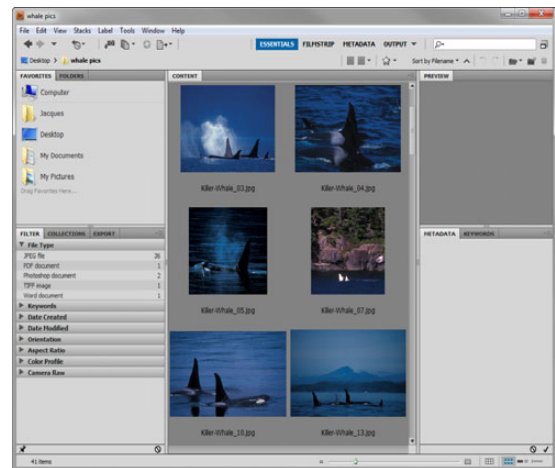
whale pics
File Edit View Stacks Label Tools Window Help
ESSENTIALS FILMSTRIP METADATA OUTPUT
Desktop > whale pics
Sort by Filename
FAVORITES FOLDERS
Computer
Jacques
Desktop
My Documents
My Pictures
Drag Favorites Here...
CONTENT
PREVIEW
Killer-Whale_03.jpg
Killer-Whale_04.jpg
Killer-Whale_05.jpg
Killer-Whale_07.jpg
Killer-Whale_10.jpg
Killer-Whale_13.jpg
FILTER COLLECTIONS EXPORT
▼ File Type
| JPEG file | 26 |
|---|---|
| PDF document | 1 |
| Photoshop document | 2 |
| TIFF image | 1 |
| Word document | 1 |
▶ Keywords
▶ Date Created
▶ Date Modified
▶ Orientation
▶ Aspect Ratio
▶ Color Profile
▶ Camera Raw
METADATA KEYWORDS
41 items